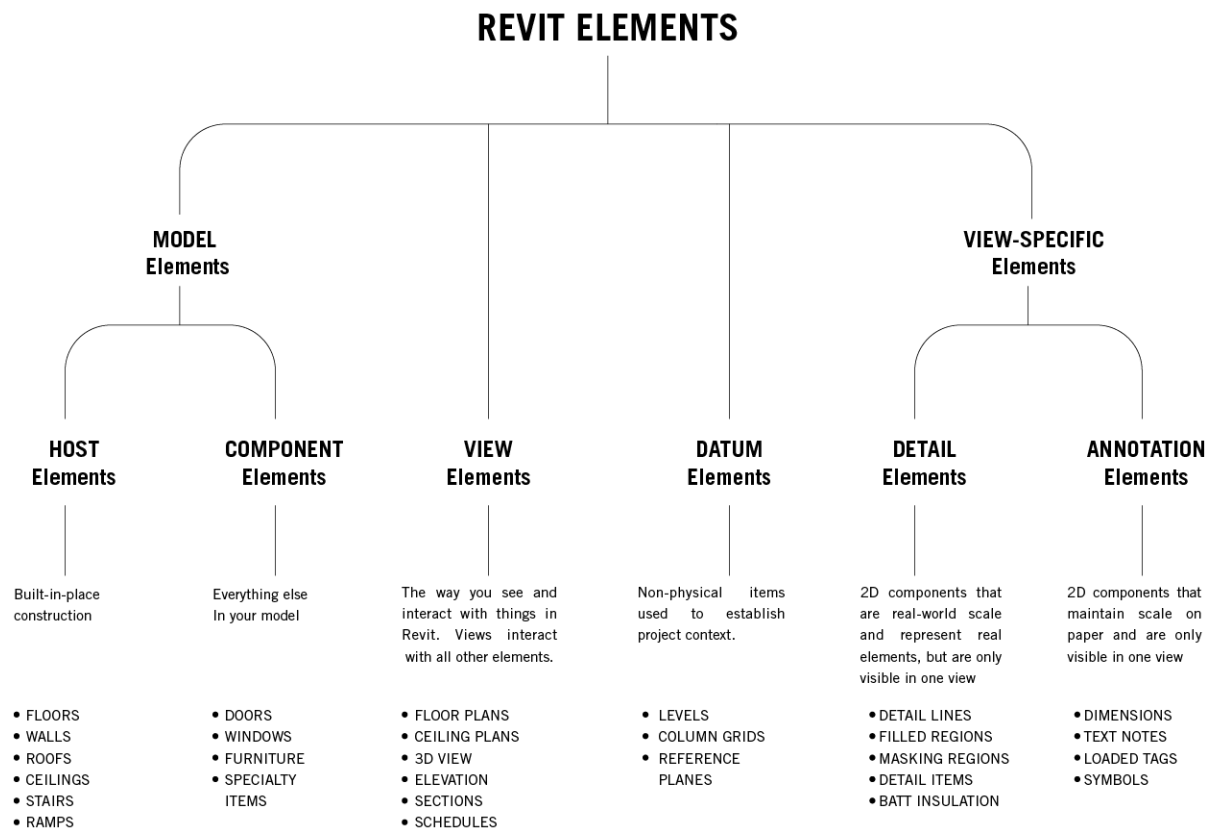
REVIT ELEMENTS

MODEL
Elements

VIEW-SPECIFIC
Elements

HOST
Elements

Built-in-place construction

• FLOORS
• WALLS
• ROOFS
• CEILINGS
• STAIRS
• RAMPS

COMPONENT
Elements

Everything else In your model

• DOORS
• WINDOWS
• FURNITURE
• SPECIALTY ITEMS

VIEW
Elements

The way you see and interact with things in Revit. Views interact with all other elements.

• FLOOR PLANS
• CEILING PLANS
• 3D VIEW
• ELEVATION
• SECTIONS
• SCHEDULES

DATUM
Elements

Non-physical items used to establish project context.

• LEVELS
• COLUMN GRIDS
• REFERENCE PLANES

DETAIL
Elements

2D components that are real-world scale and represent real elements, but are only visible in one view

• DETAIL LINES
• FILLED REGIONS
• MASKING REGIONS
• DETAIL ITEMS
• BATT INSULATION

ANNOTATION
Elements

2D components that maintain scale on paper and are only visible in one view

• DIMENSIONS
• TEXT NOTES
• LOADED TAGS
• SYMBOLS